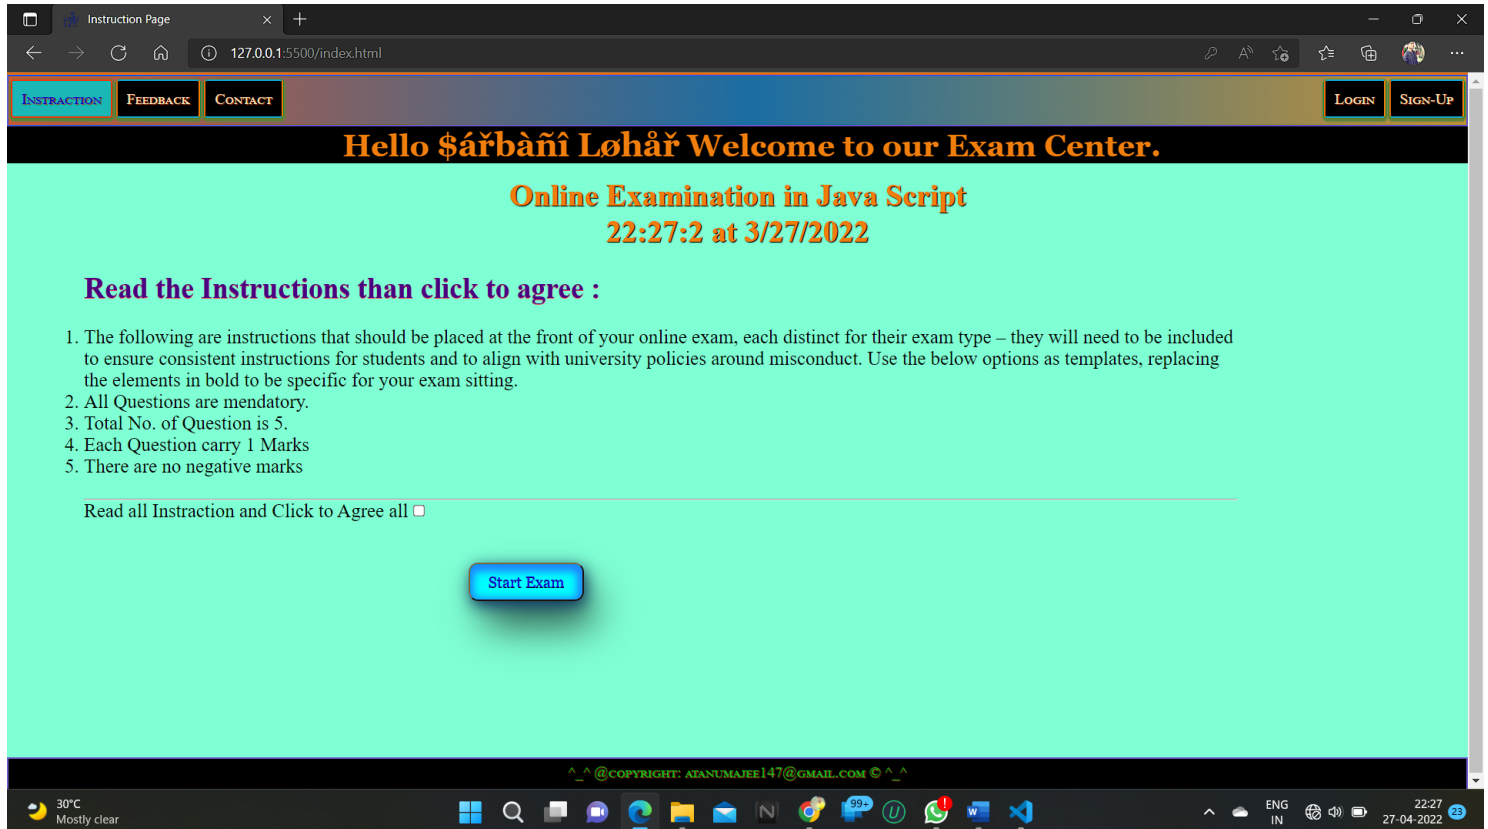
Instruction Page

127.0.0.1:5500/index.html

Instraction Feedback Contact Login Sign-Up

Hello $ářbàñî Løhåř Welcome to our Exam Center.

Online Examination in Java Script
22:27:2 at 3/27/2022

Read the Instructions than click to agree :

1. The following are instructions that should be placed at the front of your online exam, each distinct for their exam type – they will need to be included to ensure consistent instructions for students and to align with university policies around misconduct. Use the below options as templates, replacing the elements in bold to be specific for your exam sitting.
2. All Questions are mendatory.
3. Total No. of Question is 5.
4. Each Question carry 1 Marks
5. There are no negative marks

Read all Instraction and Click to Agree all

Start Exam

^_^ @copyright: atanumajee147@gmail.com © ^_^

30°C
Mostly clear

99+

ENG
IN

22:27
27-04-2022

23